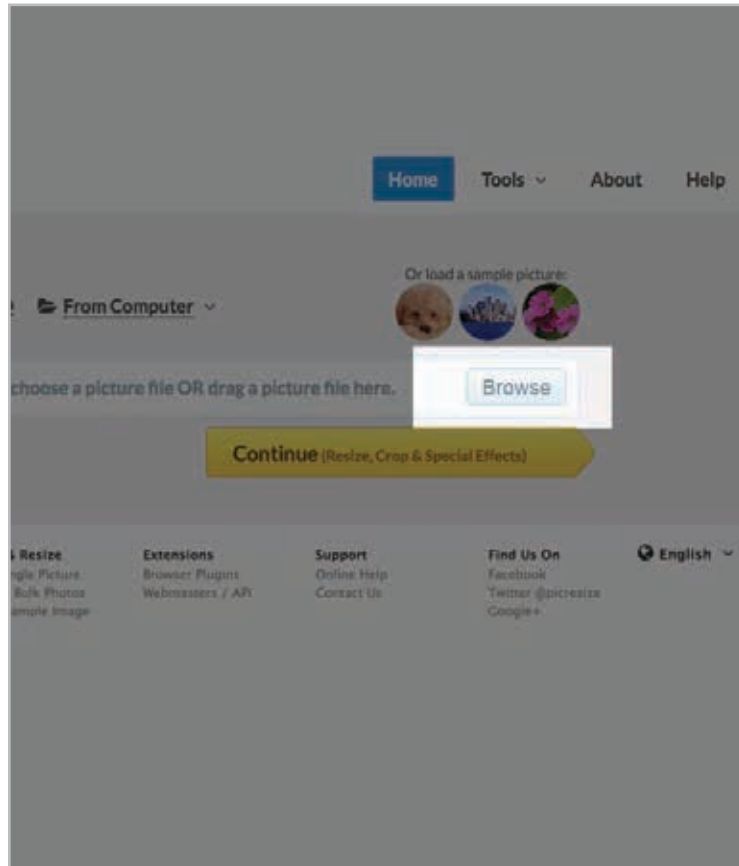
Home Tools About Help

Or load a sample picture:

From Computer

choose a picture file OR drag a picture file here. Browse

Continue (Resize, Crop & Special Effects)

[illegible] Resize
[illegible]gle Picture
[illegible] Bulk Photos
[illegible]ample Image

Extensions
Browser Plugins
Webmasters / API

Support
Online Help
Contact Us

Find Us On
Facebook
Twitter @picresize
Google+

English